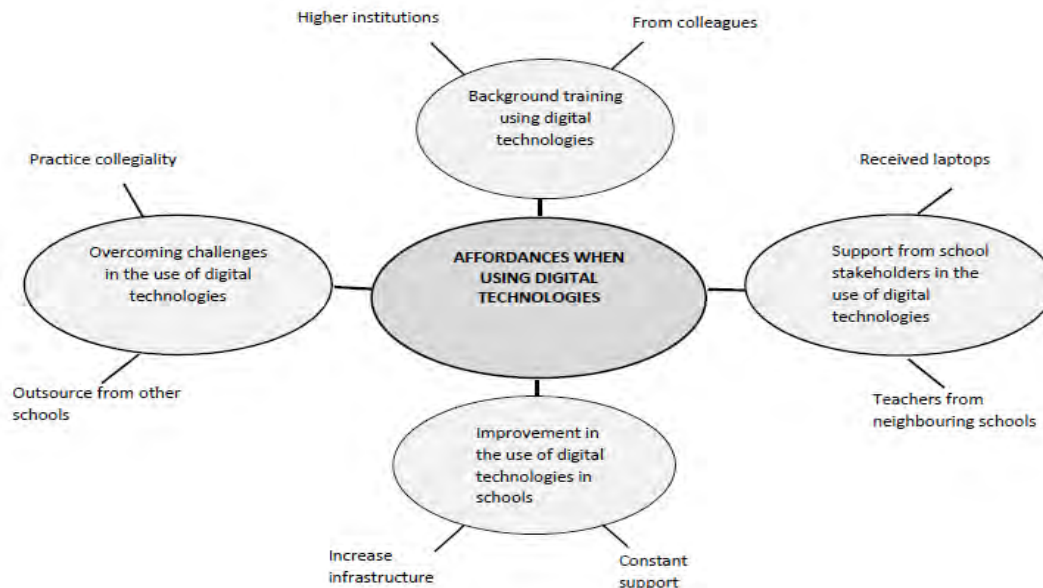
Higher institutions

From colleagues

Background training using digital technologies

Practice collegiality

Overcoming challenges in the use of digital technologies

AFFORDANCES WHEN USING DIGITAL TECHNOLOGIES

Received laptops

Support from school stakeholders in the use of digital technologies

Outsource from other schools

Teachers from neighbouring schools

Improvement in the use of digital technologies in schools

Increase infrastructure

Constant support